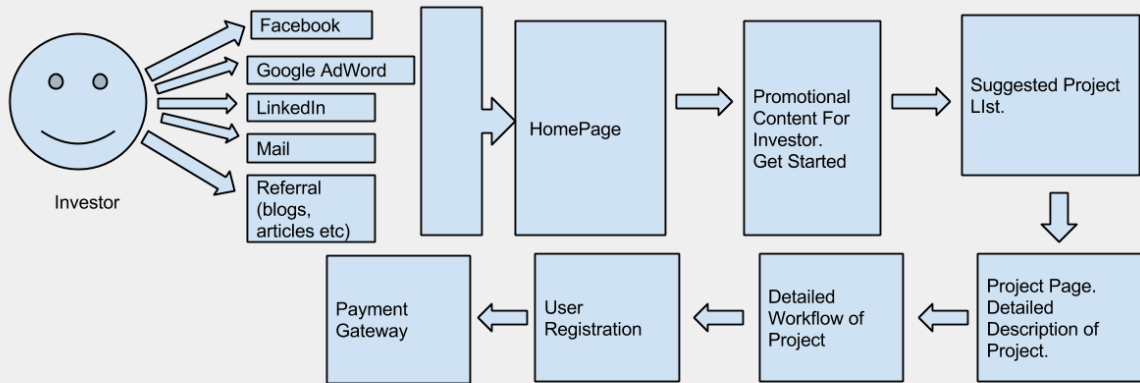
Investor

Facebook

Google AdWord

LinkedIn

Mail

Referral (blogs, articles etc)

HomePage

Promotional Content For Investor. Get Started

Suggested Project LIst.

Project Page. Detailed Description of Project.

Detailed Workflow of Project

User Registration

Payment Gateway